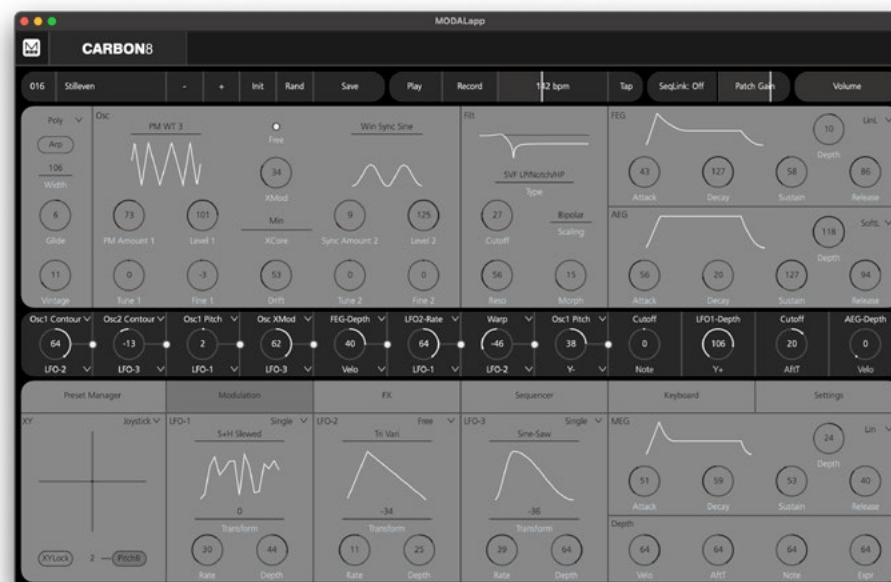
MODALapp

CARBON8

016 Stilleven - + Init Rand Save Play Record 142 bpm Tap SeqLink: Off Patch Gain Volume

Poly
Arp
106
Width
6
Glide
11
Vintage

Osc
PM WT 3
73
PM Amount 1
101
Level 1
0
Tune 1
-3
Fine 1
Free
34
XMod
Min
XCore
53
Drift
Win Sync Sine
9
Sync Amount 2
125
Level 2
0
Tune 2
0
Fine 2

Filt
SVF LP/Notch/HP
Type
27
Cutoff
Bipolar
Scaling
56
Reso
15
Morph

FEG
10
Depth
LinL
43
Attack
127
Decay
58
Sustain
86
Release

AEG
118
Depth
SoftL
56
Attack
20
Decay
127
Sustain
94
Release

Osc1 Contour
64
LFO-2
Osc2 Contour
-13
LFO-3
Osc1 Pitch
2
LFO-1
Osc XMod
62
LFO-3
FEG-Depth
40
Velo
LFO2-Rate
64
LFO-1
Warp
-46
LFO-2
Osc1 Pitch
38
Y-
Cutoff
0
Note
LFO1-Depth
106
Y+
Cutoff
20
AftT
AEG-Depth
0
Velo

Preset Manager Modulation FX Sequencer Keyboard Settings

XY
Joystick
XYLock
2
PitchB

LFO-1
Single
S+H Slewed
0
Transform
30
Rate
44
Depth

LFO-2
Free
Tri Vari
-34
Transform
11
Rate
25
Depth

LFO-3
Single
Sine-Saw
-36
Transform
39
Rate
64
Depth

MEG
24
Depth
Lin
51
Attack
59
Decay
53
Sustain
40
Release

Depth
64
Velo
64
AftT
64
Note
64
Expr